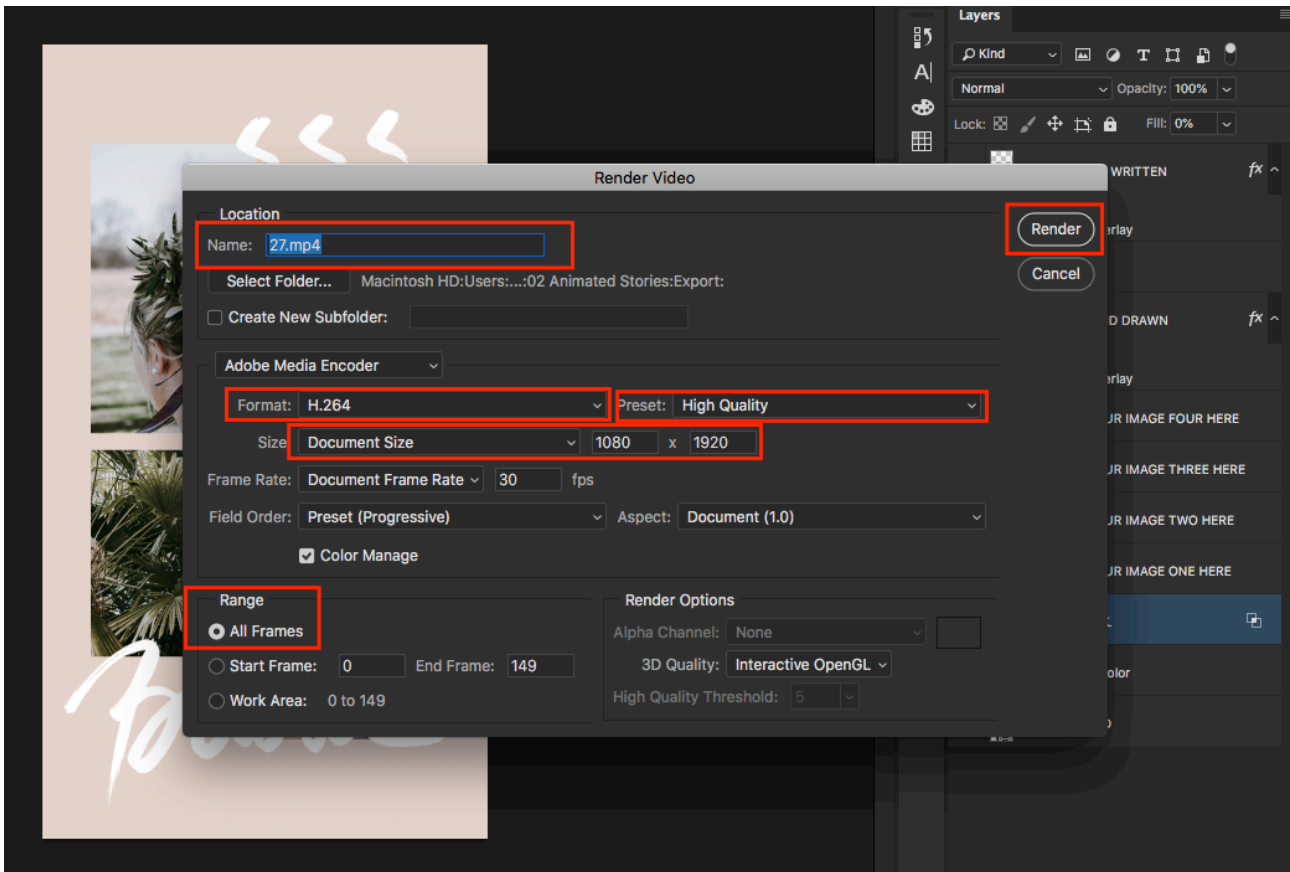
Layers

Kind

Normal

Opacity: 100%

Lock:

Fill: 0%

WRITTEN

erlay

D DRAWN

erlay

UR IMAGE FOUR HERE

UR IMAGE THREE HERE

UR IMAGE TWO HERE

UR IMAGE ONE HERE

olor

Render Video

Location

Name: 27.mp4

Select Folder... Macintosh HD:Users:...:02 Animated Stories:Export:

Create New Subfolder:

Adobe Media Encoder

Format: H.264

Preset: High Quality

Size Document Size 1080 x 1920

Frame Rate: Document Frame Rate 30 fps

Field Order: Preset (Progressive)

Aspect: Document (1.0)

Color Manage

Range

All Frames

Start Frame: 0 End Frame: 149

Work Area: 0 to 149

Render Options

Alpha Channel: None

3D Quality: Interactive OpenGL

High Quality Threshold: 5

Render

Cancel